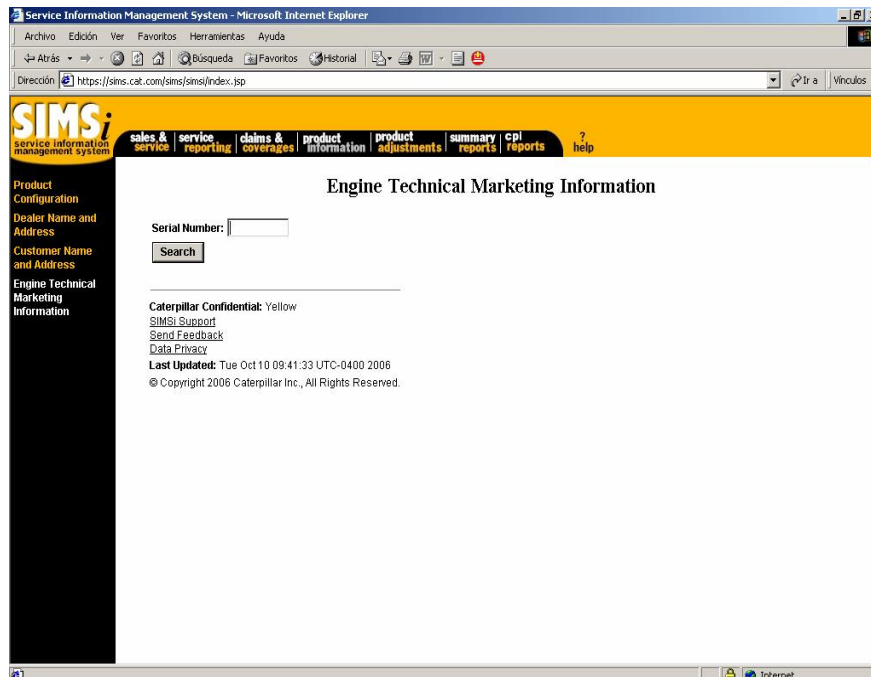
Service Information Management System - Microsoft Internet Explorer

Archivo Edición Ver Favoritos Herramientas Ayuda

Atrás Búsqueda Favoritos Historial

Dirección https://sims.cat.com/sims/simsi/index.jsp Ir a Vínculos

SIMSi
service information management system

sales & service | service reporting | claims & coverages | product information | product adjustments | summary reports | cpi reports | ? help

Product Configuration
Dealer Name and Address
Customer Name and Address
Engine Technical Marketing Information

Engine Technical Marketing Information

Serial Number:
Search

Caterpillar Confidential: Yellow
SIMSi Support
Send Feedback
Data Privacy
Last Updated: Tue Oct 10 09:41:33 UTC-0400 2006
© Copyright 2006 Caterpillar Inc., All Rights Reserved.

Internet